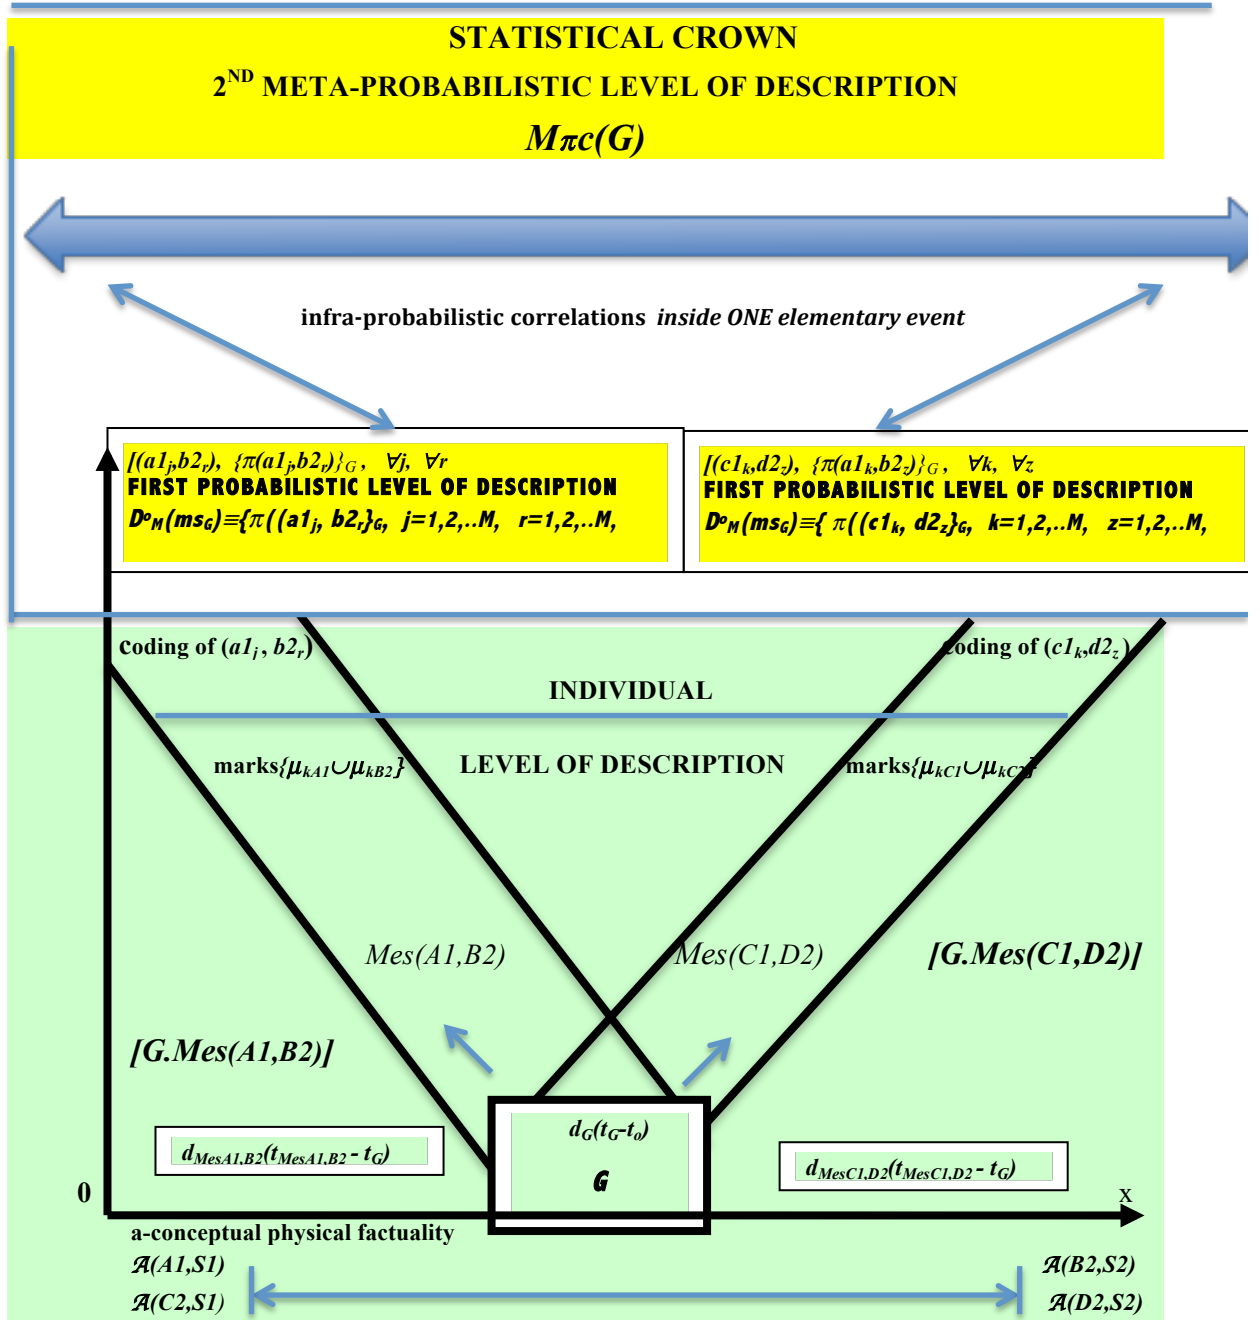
STATISTICAL CROWN

$2^{ND}$ META-PROBABILISTIC LEVEL OF DESCRIPTION

$M\pi c(G)$

infra-probabilistic correlations *inside ONE elementary event*

$[(a1_j,b2_r), \{\pi(a1_j,b2_r)\}_G, \forall j, \forall r$
FIRST PROBABILISTIC LEVEL OF DESCRIPTION
$D^o{}_M(ms_G)\equiv\{\pi((a1_j, b2_r\}_G, j=1,2,..M, r=1,2,..M,$

$[(c1_k,d2_z), \{\pi(a1_k,b2_z)\}_G, \forall k, \forall z$
FIRST PROBABILISTIC LEVEL OF DESCRIPTION
$D^o{}_M(ms_G)\equiv\{\pi((c1_k, d2_z\}_G, k=1,2,..M, z=1,2,..M,$

coding of $(a1_j, b2_r)$

coding of $(c1_k,d2_z)$

INDIVIDUAL

marks$\{\mu_{kA1}\cup\mu_{kB2}\}$

LEVEL OF DESCRIPTION

marks$\{\mu_{kC1}\cup\mu_{kC2}\}$

Mes(A1,B2)

Mes(C1,D2)

[G.Mes(C1,D2)]

[G.Mes(A1,B2)]

$d_{MesA1,B2}(t_{MesA1,B2} - t_G)$

$d_G(t_G-t_o)$

G

$d_{MesC1,D2}(t_{MesC1,D2} - t_G)$

0

x

a-conceptual physical factuality

$\mathcal{A}$(A1,S1)

$\mathcal{A}$(C2,S1)

$\mathcal{A}$(B2,S2)

$\mathcal{A}$(D2,S2)